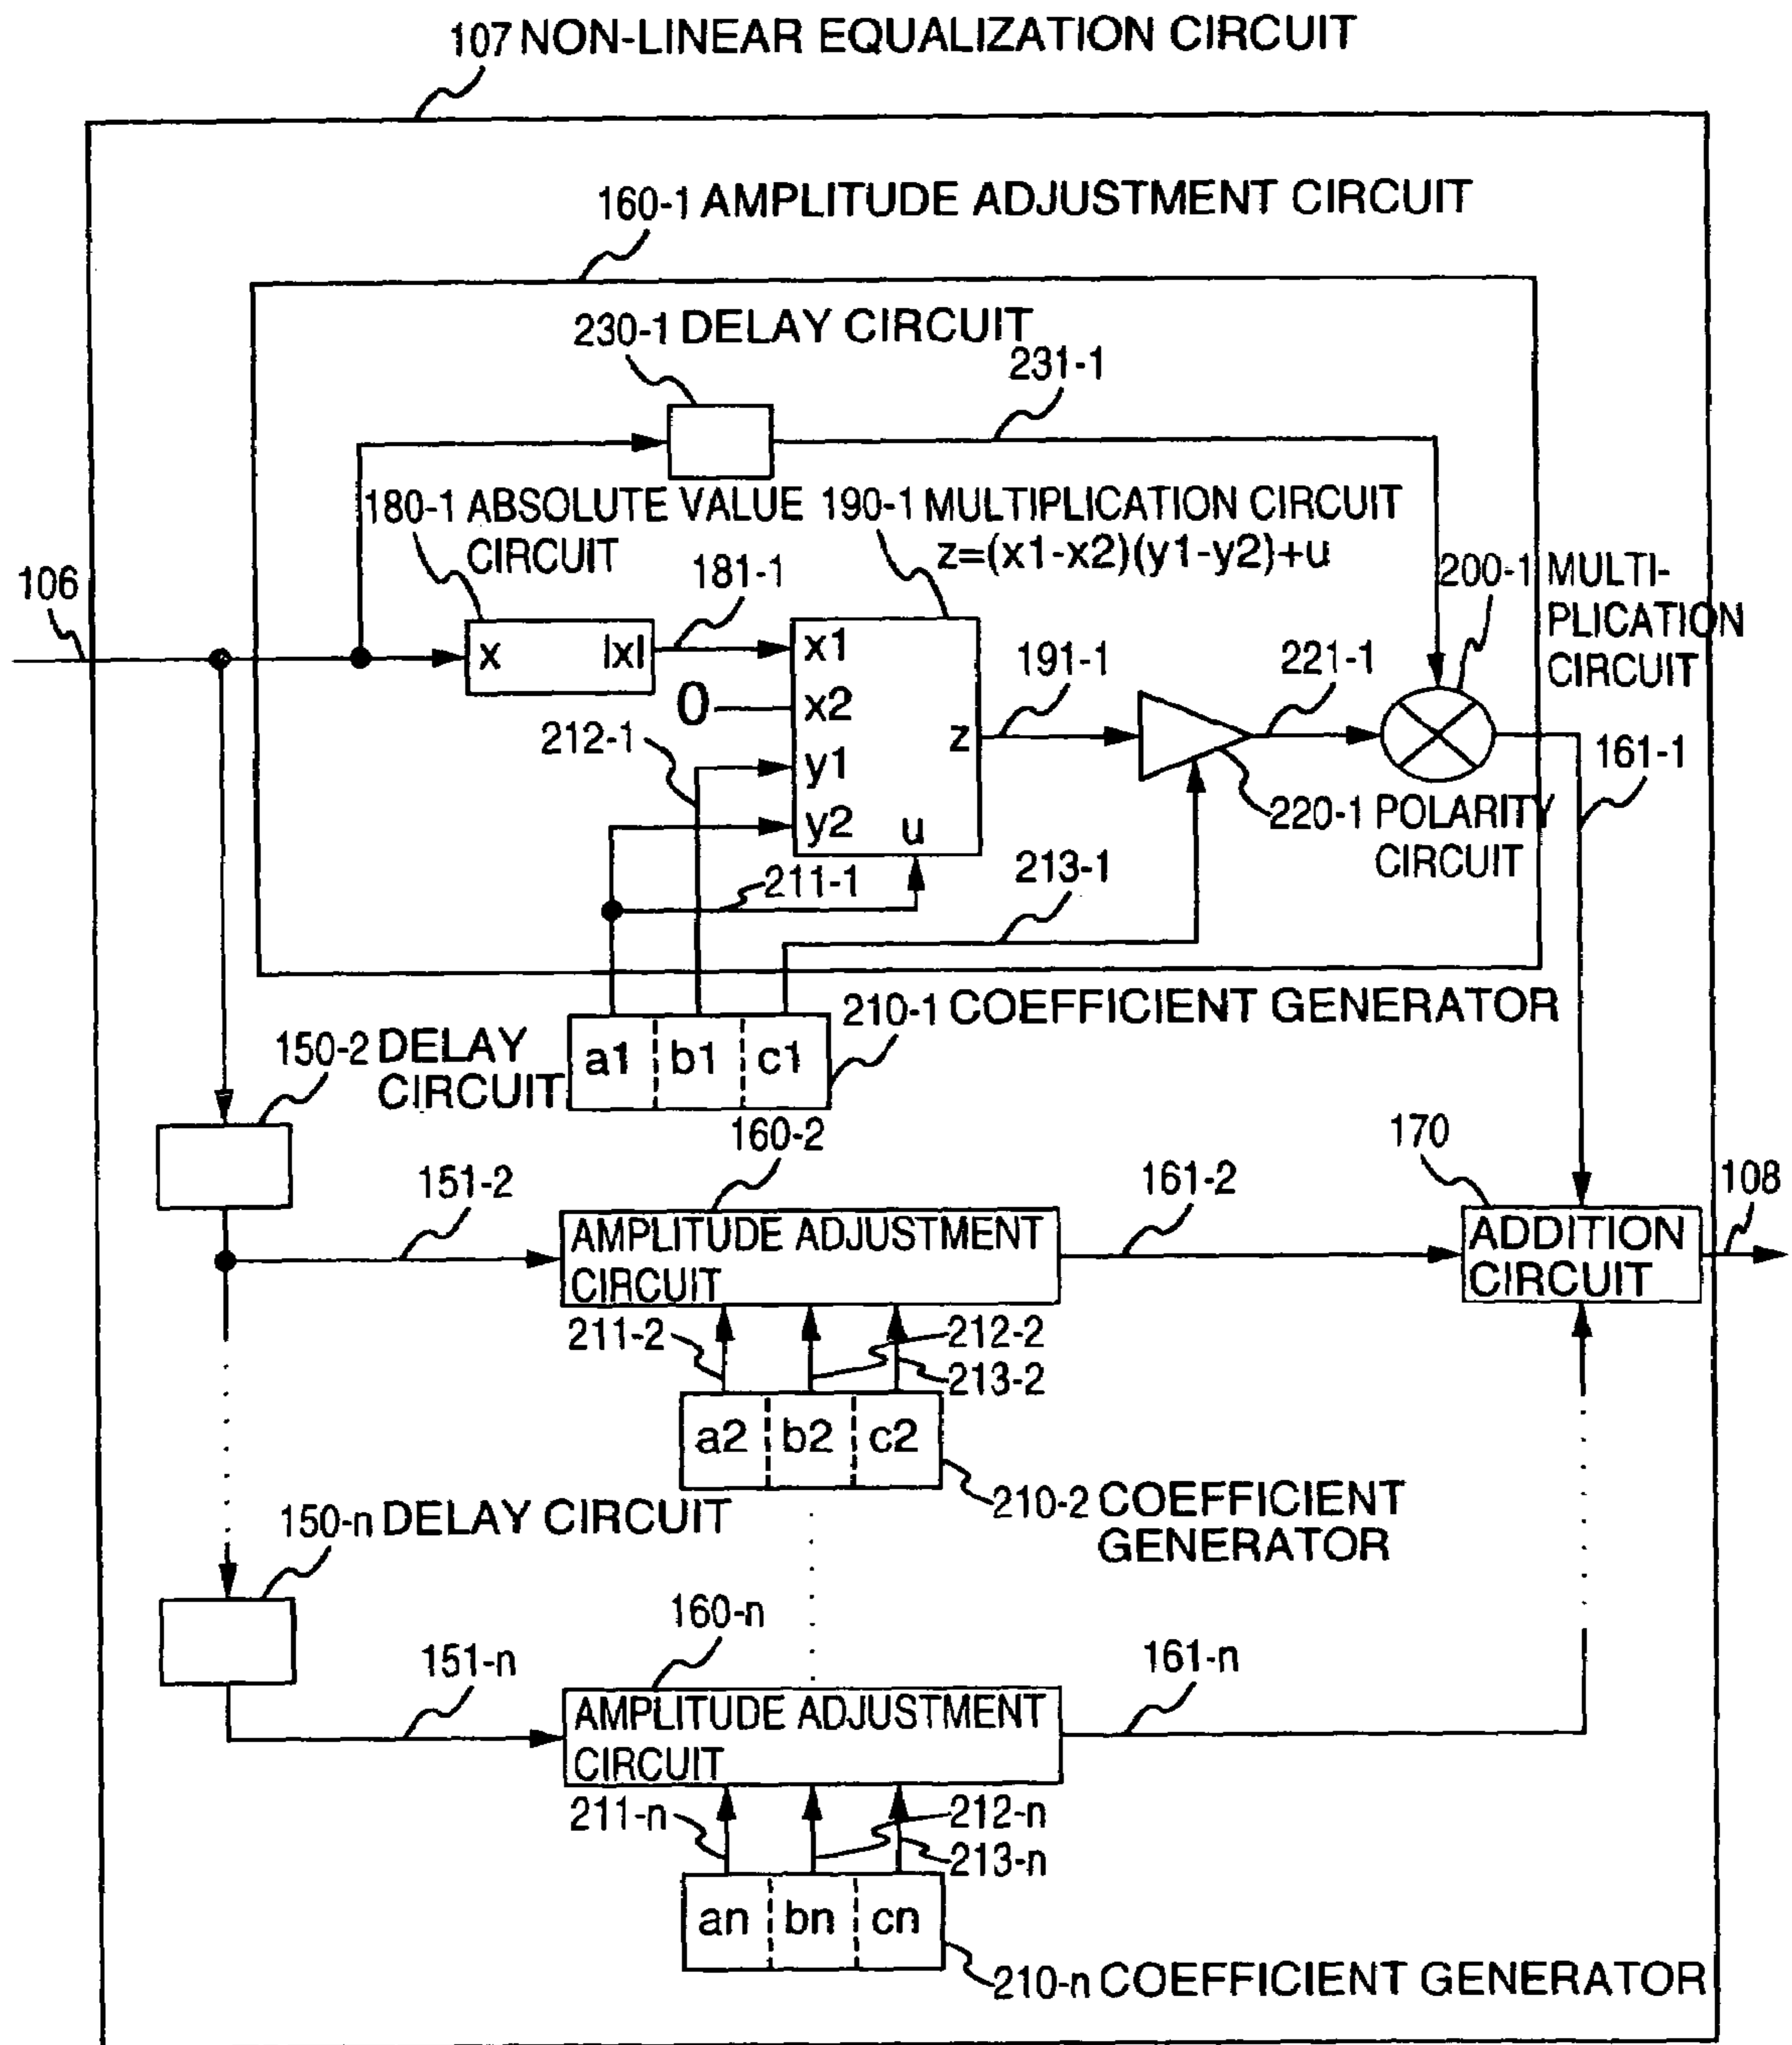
107 NON-LINEAR EQUALIZATION CIRCUIT

160-1 AMPLITUDE ADJUSTMENT CIRCUIT

230-1 DELAY CIRCUIT

231-1

180-1 ABSOLUTE VALUE CIRCUIT

190-1 MULTIPLICATION CIRCUIT
z=(x1-x2)(y1-y2)+u

200-1 MULTIPLICATION CIRCUIT

106

x |x|

181-1

x1
x2
y1
y2
u
z

0

191-1

221-1

212-1

220-1 POLARITY CIRCUIT

161-1

211-1

213-1

210-1 COEFFICIENT GENERATOR

a1 b1 c1

150-2 DELAY CIRCUIT

160-2

170

108

151-2

161-2

AMPLITUDE ADJUSTMENT CIRCUIT

ADDITION CIRCUIT

211-2
212-2
213-2

a2 b2 c2

210-2 COEFFICIENT GENERATOR

150-n DELAY CIRCUIT

160-n

151-n

161-n

AMPLITUDE ADJUSTMENT CIRCUIT

211-n
212-n
213-n

an bn cn

210-n COEFFICIENT GENERATOR